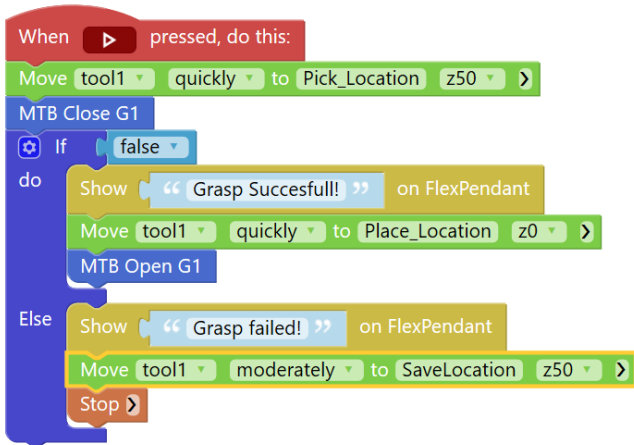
When pressed, do this:

Move tool1 quickly to Pick_Location z50

MTB Close G1

If false

do

Show " Grasp Succesfull! " on FlexPendant

Move tool1 quickly to Place_Location z0

MTB Open G1

Else

Show " Grasp failed! " on FlexPendant

Move tool1 moderately to SaveLocation z50

Stop